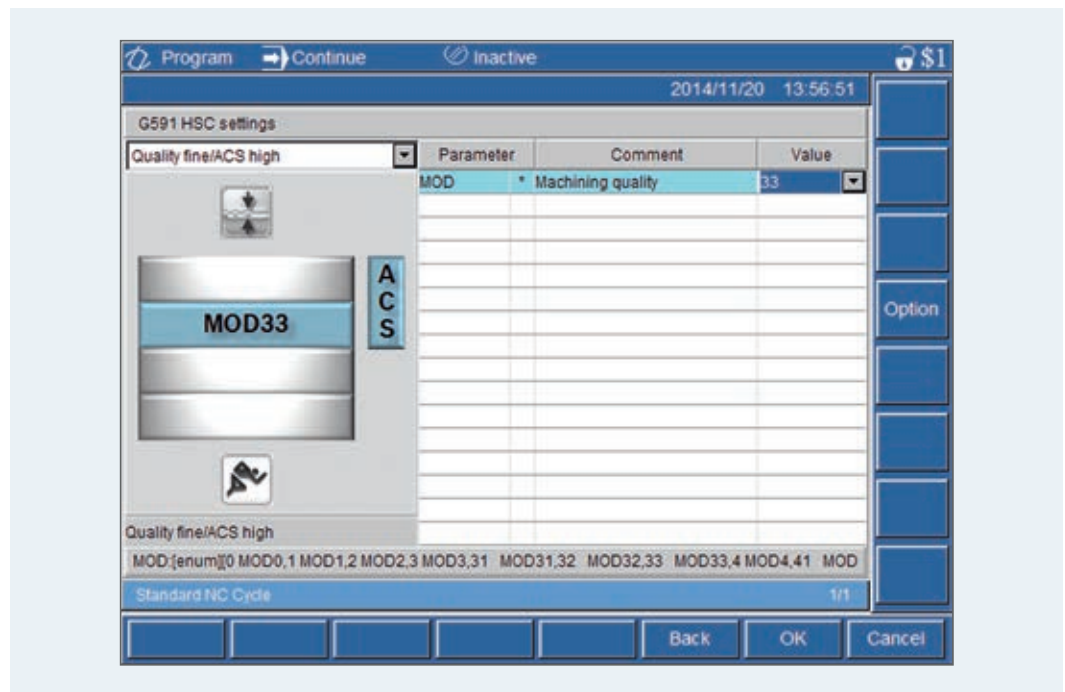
Program Continue Inactive $1

2014/11/20 13:56:51

G591 HSC settings

Quality fine/ACS high

| Parameter | | Comment | Value |
|---|---|---|---|
| MOD | * | Machining quality | 33 |

A
C
S

MOD33

Option

Quality fine/ACS high

MOD:[enum][0 MOD0,1 MOD1,2 MOD2,3 MOD3,31 MOD31,32 MOD32,33 MOD33,4 MOD4,41 MOD

Standard NC Cycle 1/1

Back OK Cancel